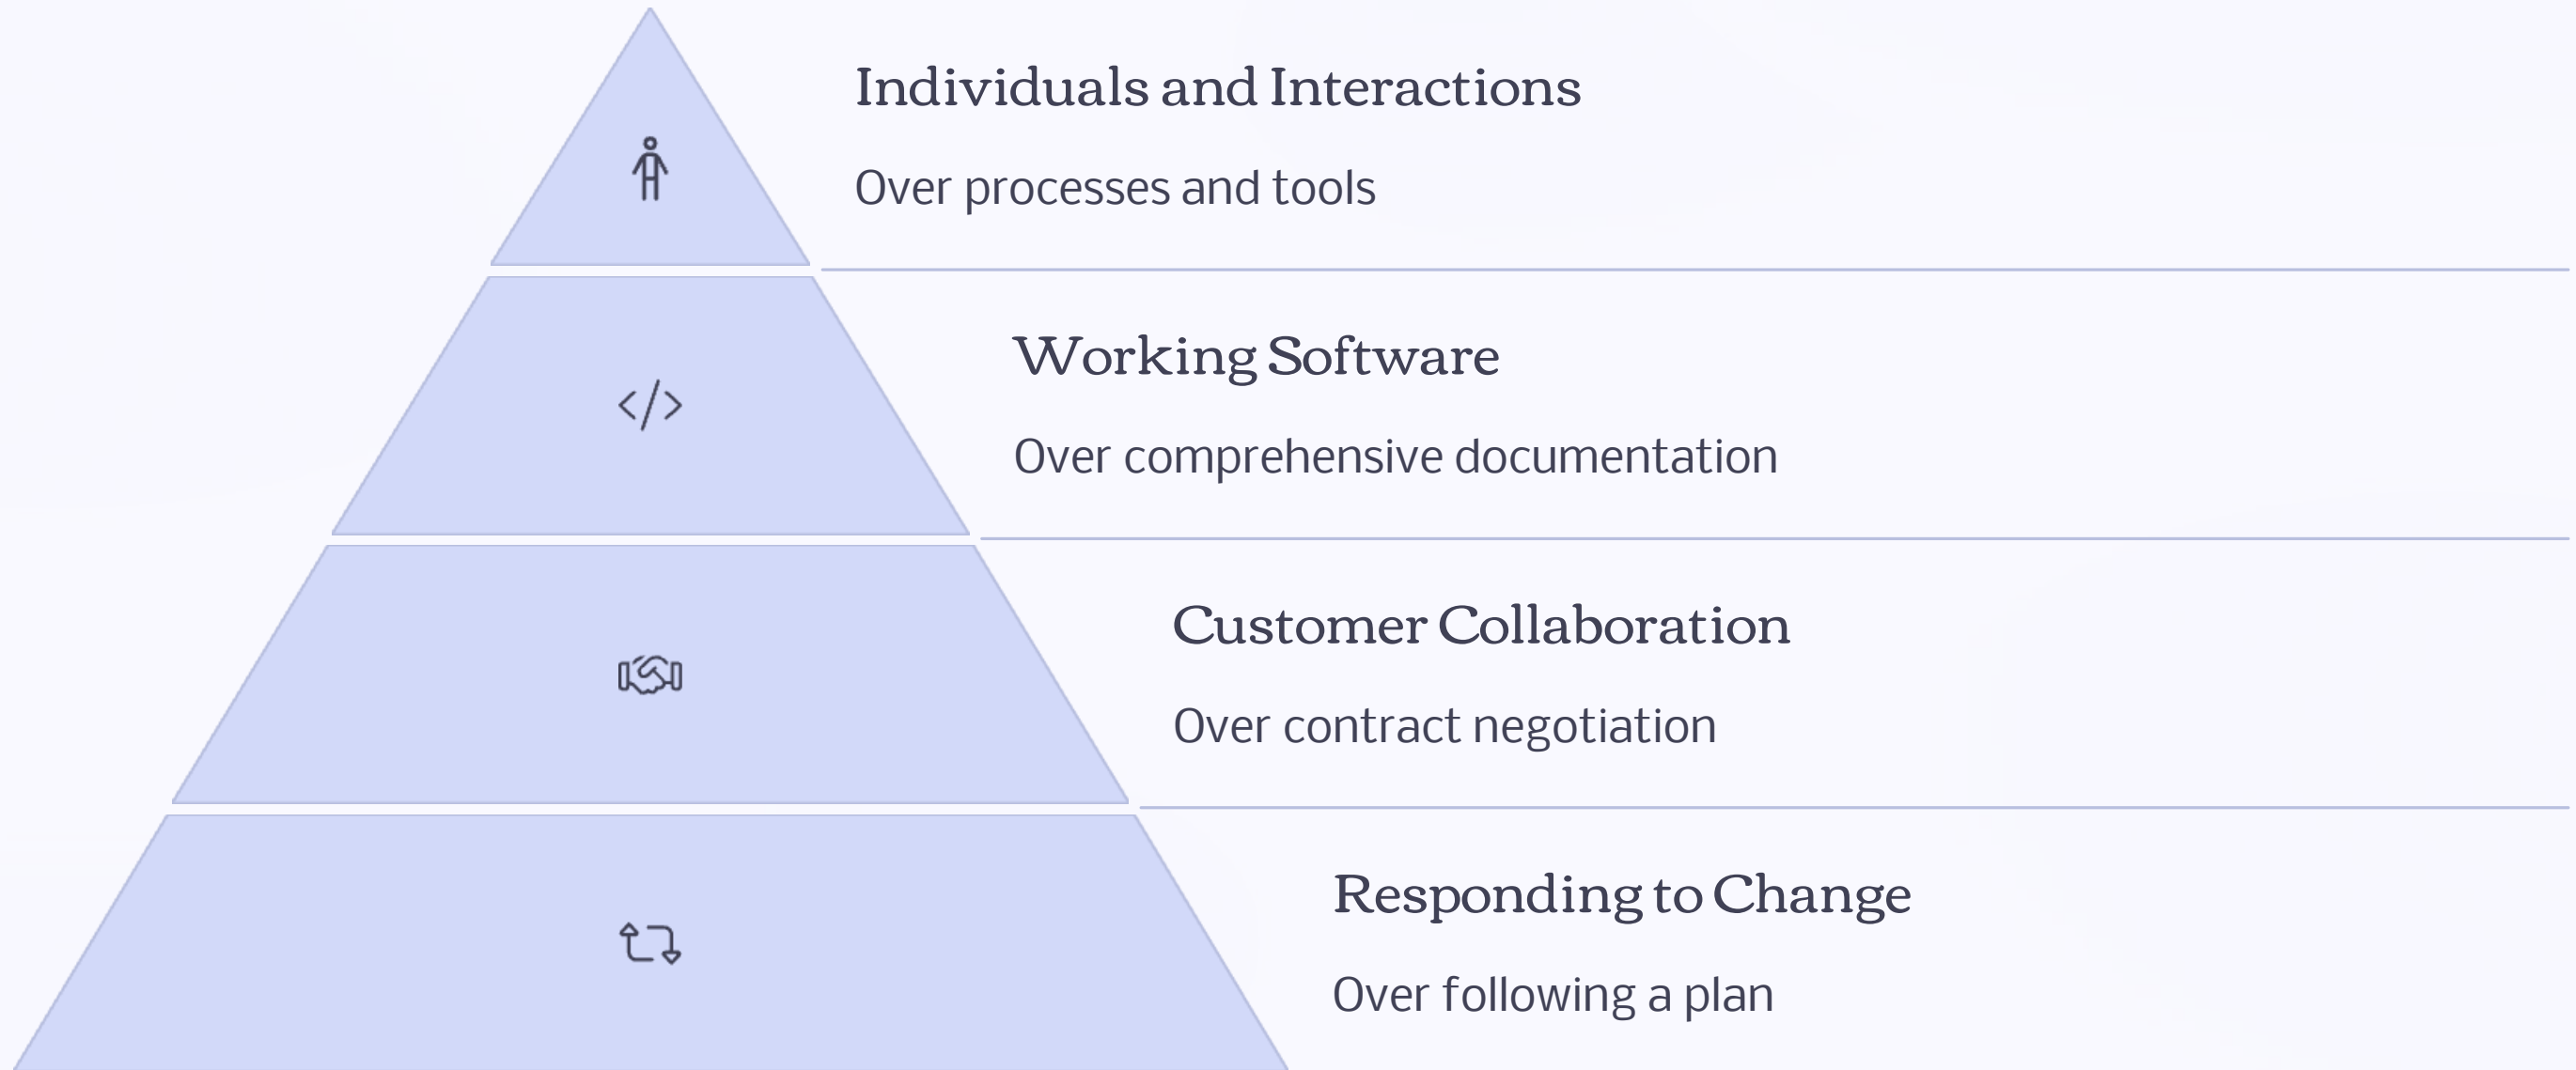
Individuals and Interactions

Over processes and tools

Working Software

Over comprehensive documentation

Customer Collaboration

Over contract negotiation

Responding to Change

Over following a plan